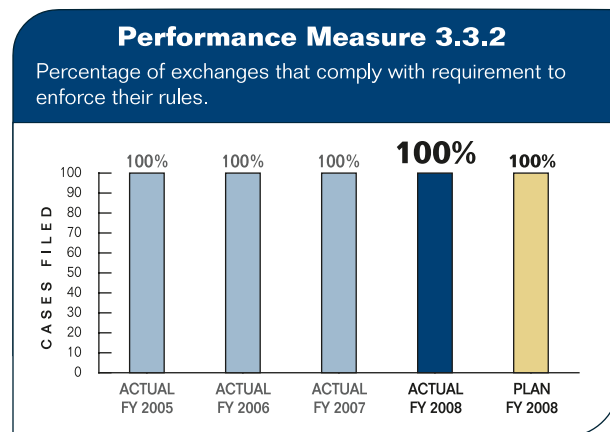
Performance Measure 3.3.2

Percentage of exchanges that comply with requirement to enforce their rules.

CASES FILED

100
90
80
70
60
50
40
30
20
10
0

100%
100%
100%
100%
100%

ACTUAL FY 2005
ACTUAL FY 2006
ACTUAL FY 2007
ACTUAL FY 2008
PLAN FY 2008